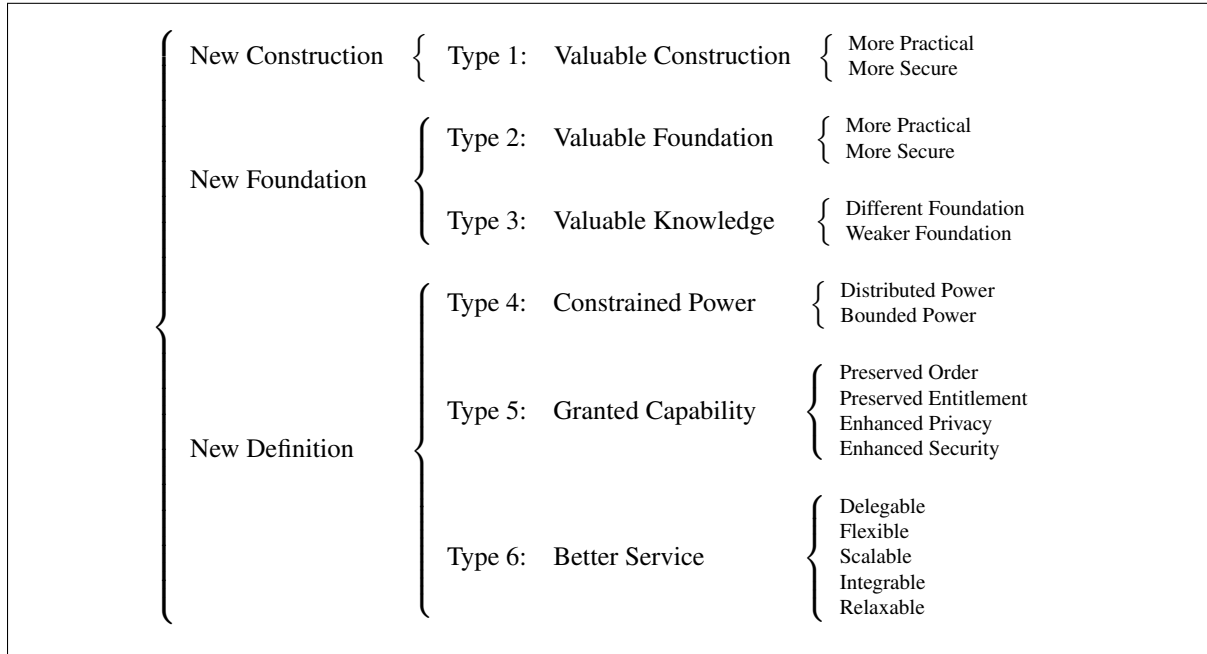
New Construction

Type 1: Valuable Construction
- More Practical
- More Secure

New Foundation

Type 2: Valuable Foundation
- More Practical
- More Secure

Type 3: Valuable Knowledge
- Different Foundation
- Weaker Foundation

New Definition

Type 4: Constrained Power
- Distributed Power
- Bounded Power

Type 5: Granted Capability
- Preserved Order
- Preserved Entitlement
- Enhanced Privacy
- Enhanced Security

Type 6: Better Service
- Delegable
- Flexible
- Scalable
- Integrable
- Relaxable